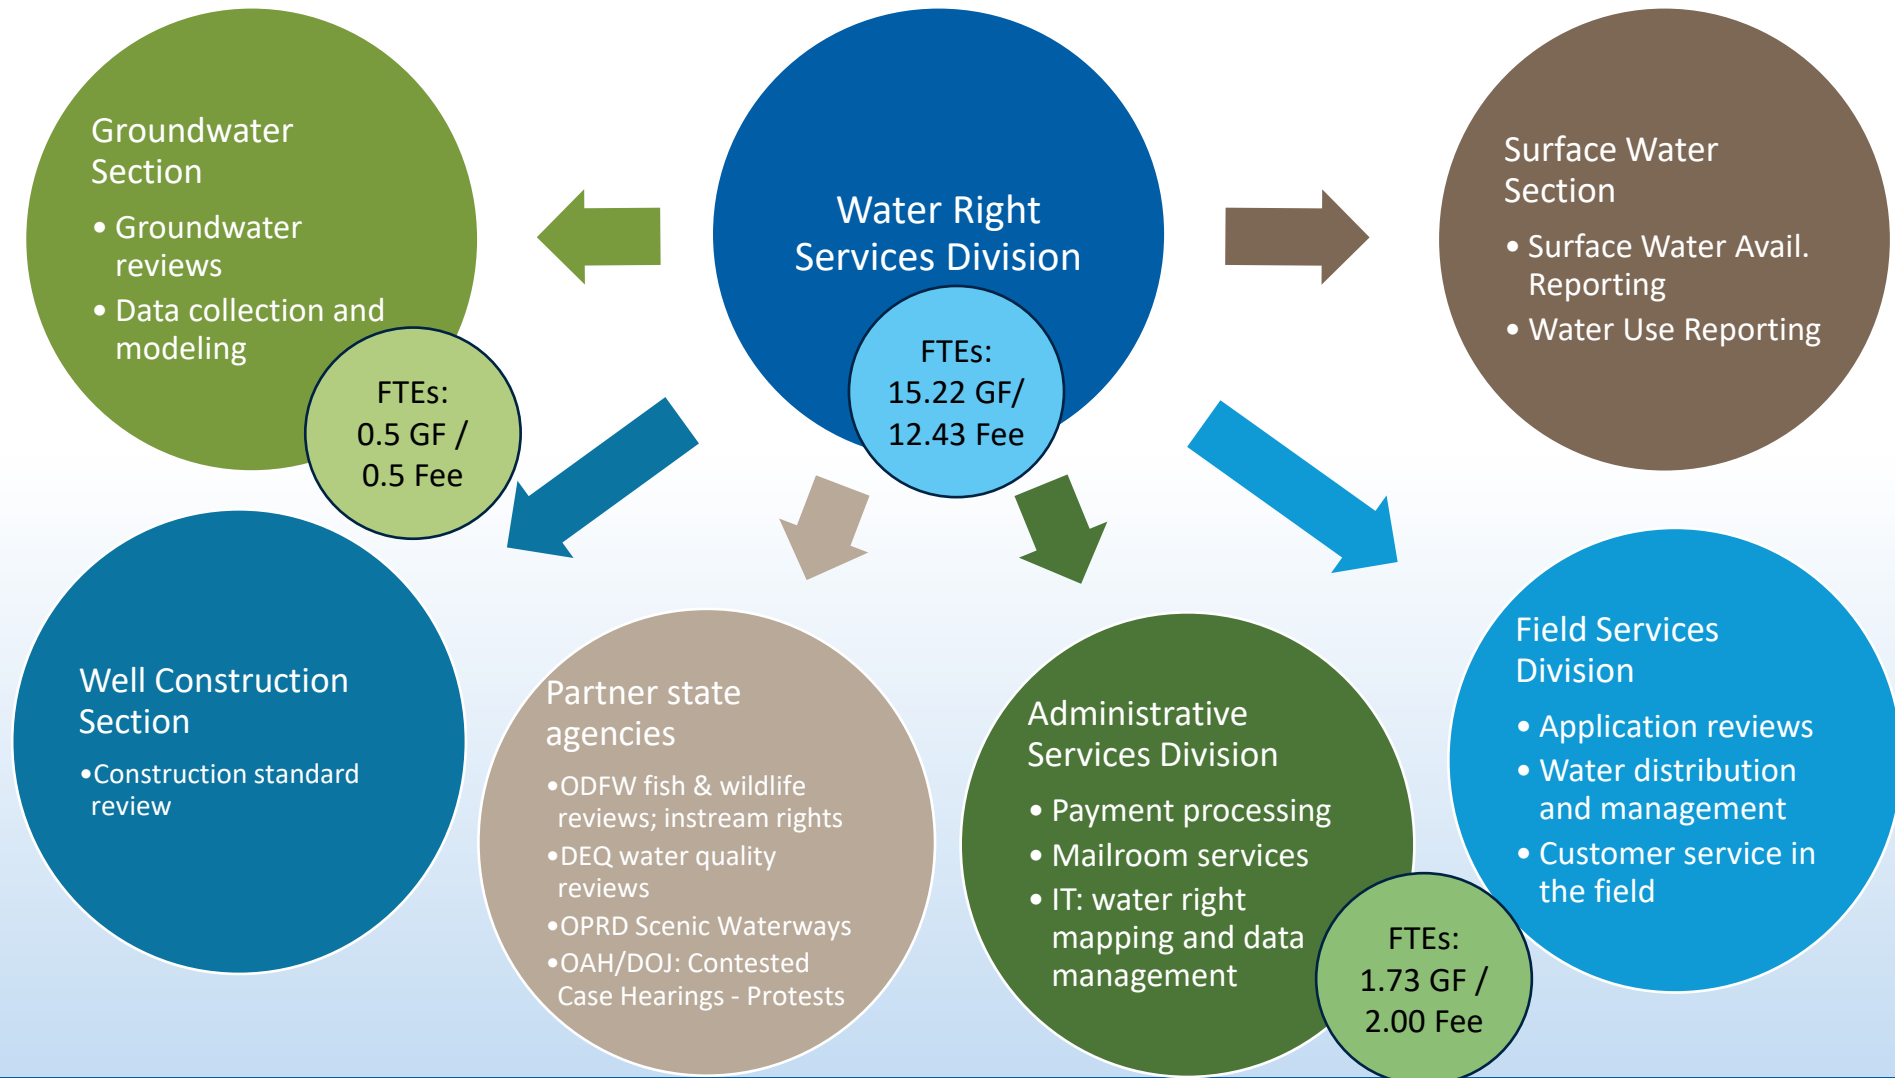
Groundwater Section

• Groundwater reviews
• Data collection and modeling

FTEs:
0.5 GF /
0.5 Fee

Water Right Services Division

FTEs:
15.22 GF/
12.43 Fee

Surface Water Section

• Surface Water Avail. Reporting
• Water Use Reporting

Well Construction Section

•Construction standard review

Partner state agencies

•ODFW fish & wildlife reviews; instream rights
•DEQ water quality reviews
•OPRD Scenic Waterways
•OAH/DOJ: Contested Case Hearings - Protests

Administrative Services Division

• Payment processing
• Mailroom services
• IT: water right mapping and data management

FTEs:
1.73 GF /
2.00 Fee

Field Services Division

• Application reviews
• Water distribution and management
• Customer service in the field